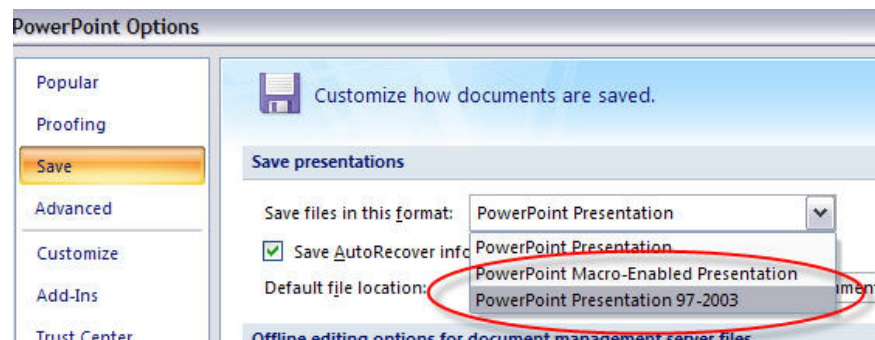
PowerPoint Options

Popular
Proofing
Save
Advanced
Customize
Add-Ins
Trust Center

Customize how documents are saved.

Save presentations

Save files in this format: PowerPoint Presentation

Save AutoRecover info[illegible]

Default file location: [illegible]

PowerPoint Presentation
PowerPoint Macro-Enabled Presentation
PowerPoint Presentation 97-2003

Offline editing options for document management server files